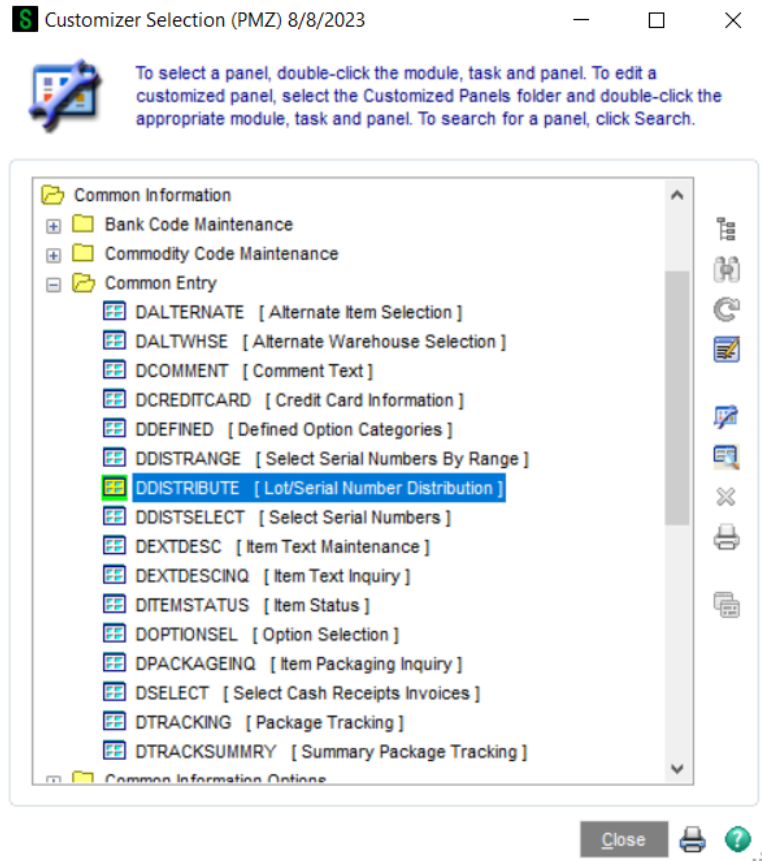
Customizer Selection (PMZ) 8/8/2023

To select a panel, double-click the module, task and panel. To edit a customized panel, select the Customized Panels folder and double-click the appropriate module, task and panel. To search for a panel, click Search.

Common Information
Bank Code Maintenance
Commodity Code Maintenance
Common Entry
DALTERNATE [ Alternate Item Selection ]
DALTWHSE [ Alternate Warehouse Selection ]
DCOMMENT [ Comment Text ]
DCREDITCARD [ Credit Card Information ]
DDEFINED [ Defined Option Categories ]
DDISTRANGE [ Select Serial Numbers By Range ]
DDISTRIBUTE [ Lot/Serial Number Distribution ]
DDISTSELECT [ Select Serial Numbers ]
DEXTDESC [ Item Text Maintenance ]
DEXTDESCINQ [ Item Text Inquiry ]
DITEMSTATUS [ Item Status ]
DOPTIONSEL [ Option Selection ]
DPACKAGEINQ [ Item Packaging Inquiry ]
DSELECT [ Select Cash Receipts Invoices ]
DTRACKING [ Package Tracking ]
DTRACKSUMMRY [ Summary Package Tracking ]
Common Information Options

Close